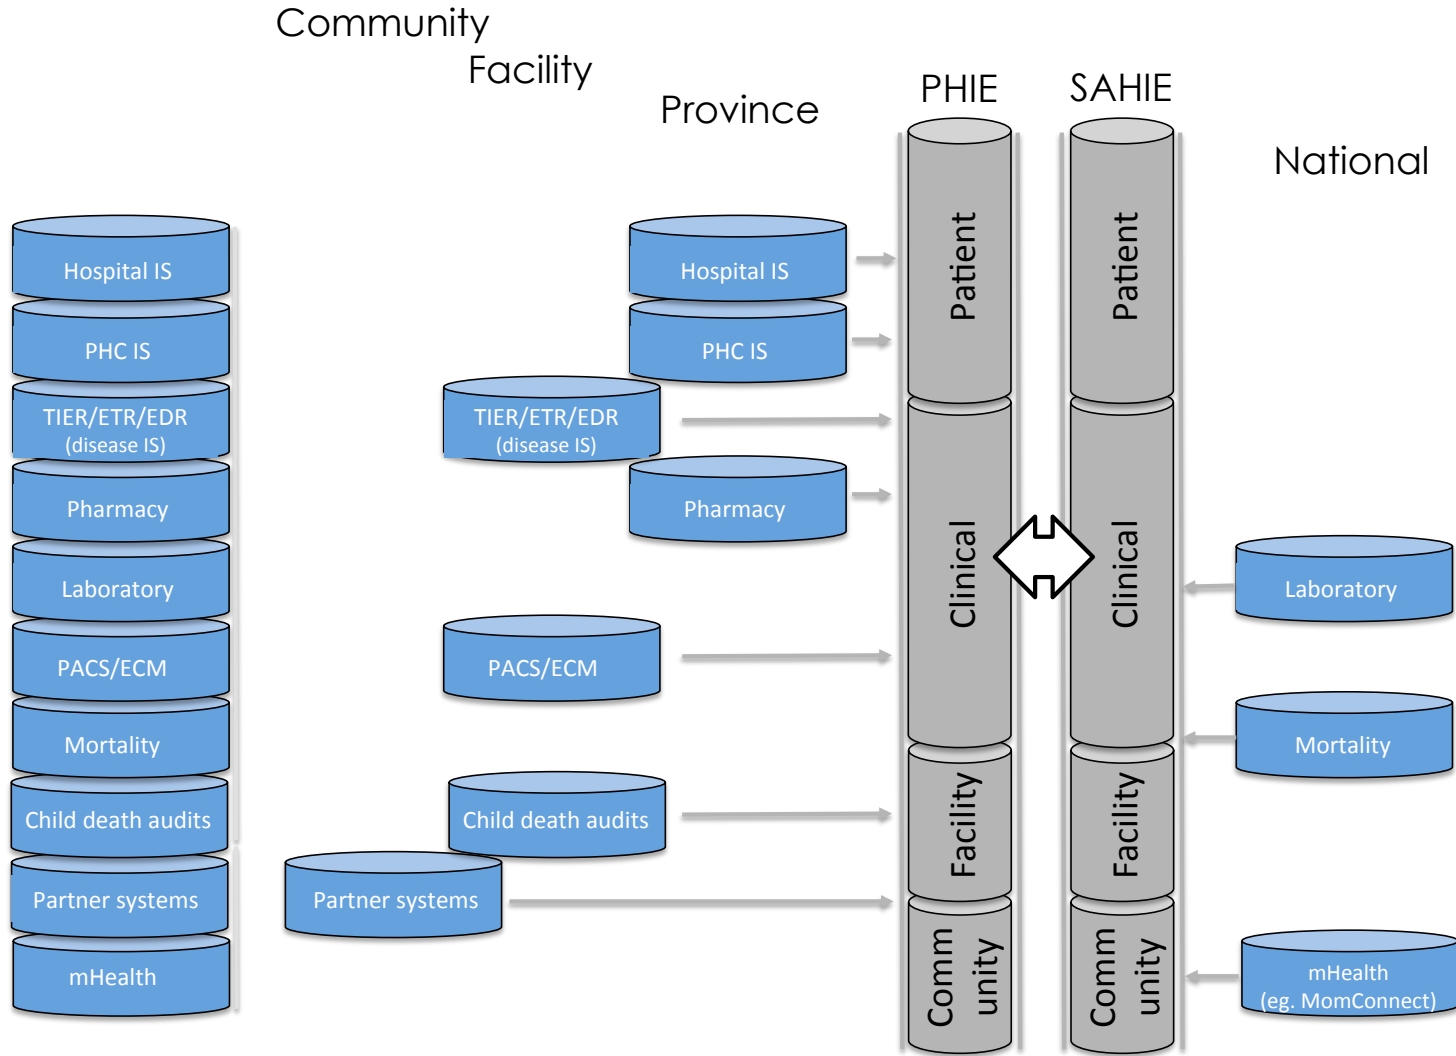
Community

Facility

Province

PHIE

SAHIE

National

Hospital IS

PHC IS

TIER/ETR/EDR (disease IS)

Pharmacy

Laboratory

PACS/ECM

Mortality

Child death audits

Partner systems

mHealth

Hospital IS

PHC IS

TIER/ETR/EDR (disease IS)

Pharmacy

PACS/ECM

Child death audits

Partner systems

Patient

Clinical

Facility

Comm unity

Patient

Clinical

Facility

Comm unity

Laboratory

Mortality

mHealth (eg. MomConnect)